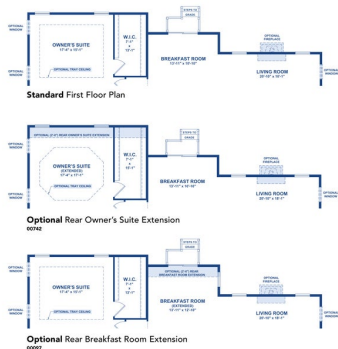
OPTIONAL WINDOW

OWNER'S SUITE
17'-0" x 15'-7"

OPTIONAL TRAY CEILING

W.I.C.
7'-1" x 10'-1"

STEPS TO GRADE

BREAKFAST ROOM
13'-11" x 10'-10"

OPTIONAL FIREPLACE

LIVING ROOM
20'-10" x 16'-1"

OPTIONAL WINDOW

OPTIONAL WINDOW

**Standard** First Floor Plan

OPTIONAL 2'-0" REAR OWNER'S SUITE EXTENSION

OPTIONAL WINDOW

OWNER'S SUITE (EXTENDED)
17'-0" x 17'-7"

OPTIONAL TRAY CEILING

W.I.C.
7'-1" x 12'-1"

STEPS TO GRADE

BREAKFAST ROOM
13'-11" x 10'-10"

OPTIONAL FIREPLACE

LIVING ROOM
20'-10" x 16'-1"

OPTIONAL WINDOW

OPTIONAL WINDOW

**Optional** Rear Owner's Suite Extension
00742

OPTIONAL WINDOW

OWNER'S SUITE
17'-0" x 15'-7"

OPTIONAL TRAY CEILING

W.I.C.
7'-1" x 10'-1"

STEPS TO GRADE

OPTIONAL 2'-0" REAR BREAKFAST ROOM EXTENSION

BREAKFAST ROOM (EXTENDED)
13'-11" x 12'-10"

OPTIONAL FIREPLACE

LIVING ROOM
20'-10" x 16'-1"

OPTIONAL WINDOW

OPTIONAL WINDOW

**Optional** Rear Breakfast Room Extension
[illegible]